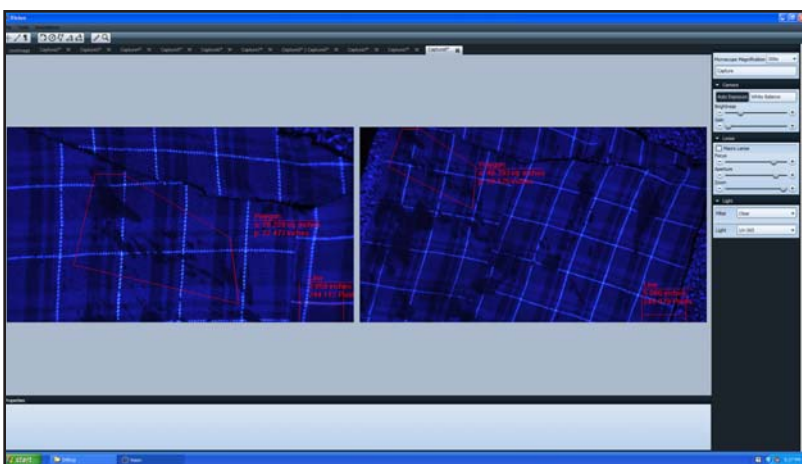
Pixteo

Microscope Magnification

Capture

Camera

Auto Exposure

White Balance

Brightness

Gain

Lens

Macro Lense

Focus

Aperture

Zoom

Light

Filter

Clear

Light

Polygon

Polygon

Line

Line

Properties

start